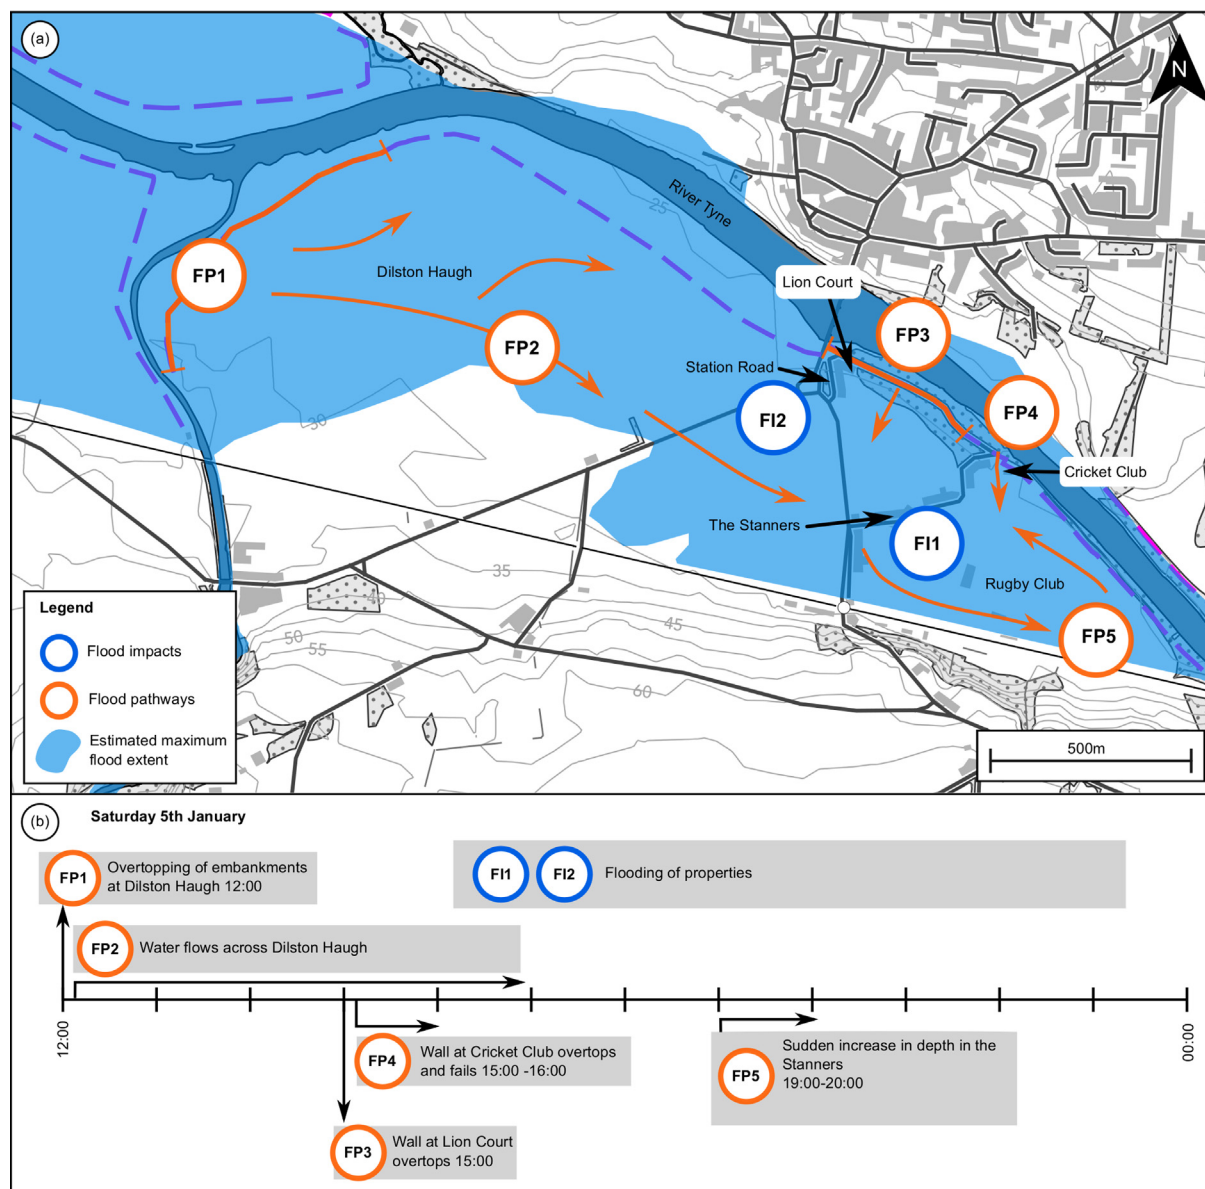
(a)

N

River Tyne

25

FP1

Dilston Haugh

FP2

Lion Court

FP3

Station Road

FI2

FP4

30

Cricket Club

The Stanners

FI1

35

Rugby Club

40

45

FP5

50

55

60

Legend

Flood impacts

Flood pathways

Estimated maximum flood extent

500m

(b)

Saturday 5th January

FP1 Overtopping of embankments at Dilston Haugh 12:00

FI1 FI2 Flooding of properties

FP2 Water flows across Dilston Haugh

12:00

00:00

FP4 Wall at Cricket Club overtops and fails 15:00 -16:00

FP5 Sudden increase in depth in the Stanners 19:00-20:00

FP3 Wall at Lion Court overtops 15:00